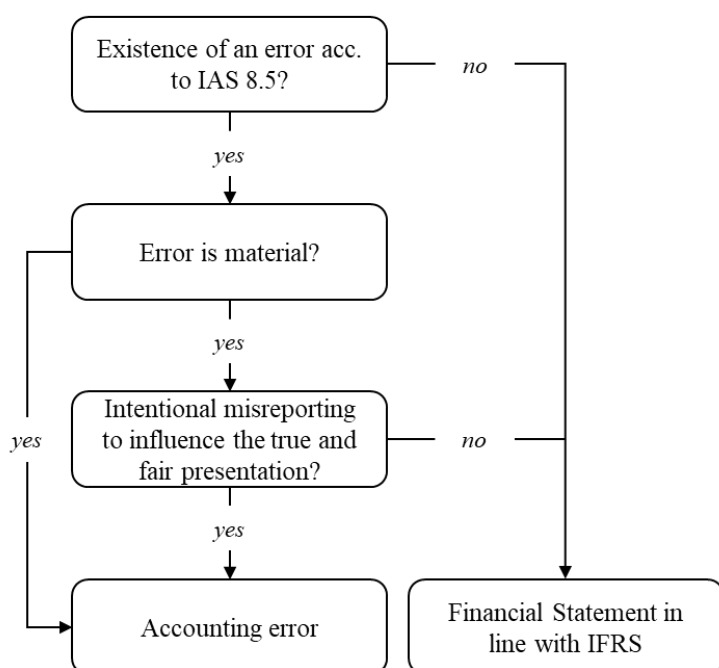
Existence of an error acc. to IAS 8.5?

no

yes

Error is material?

yes

Intentional misreporting to influence the true and fair presentation?

yes

no

yes

Accounting error

Financial Statement in line with IFRS